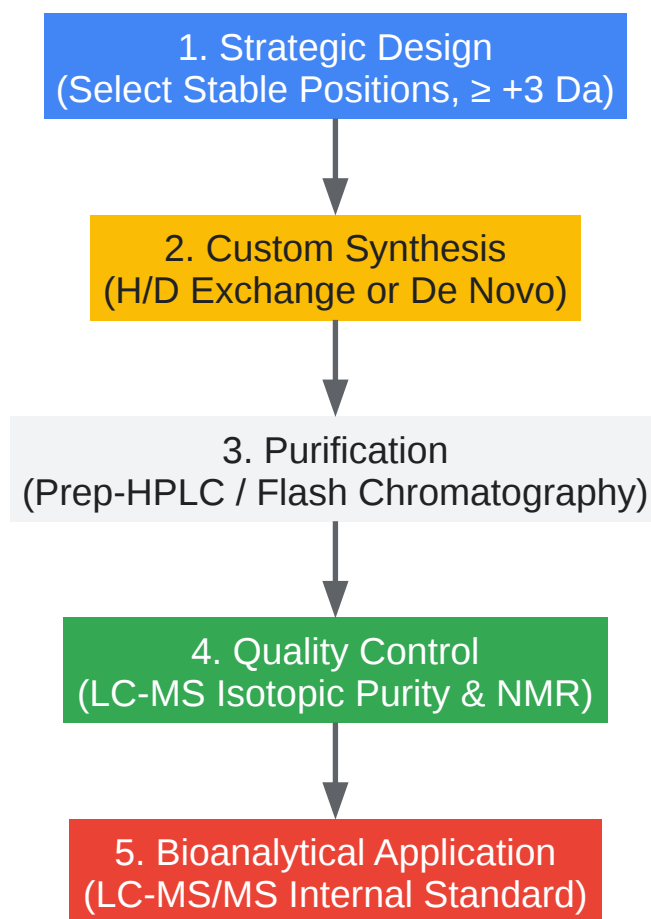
1. Strategic Design
(Select Stable Positions, $\geq$ +3 Da)

2. Custom Synthesis
(H/D Exchange or De Novo)

3. Purification
(Prep-HPLC / Flash Chromatography)

4. Quality Control
(LC-MS Isotopic Purity & NMR)

5. Bioanalytical Application
(LC-MS/MS Internal Standard)